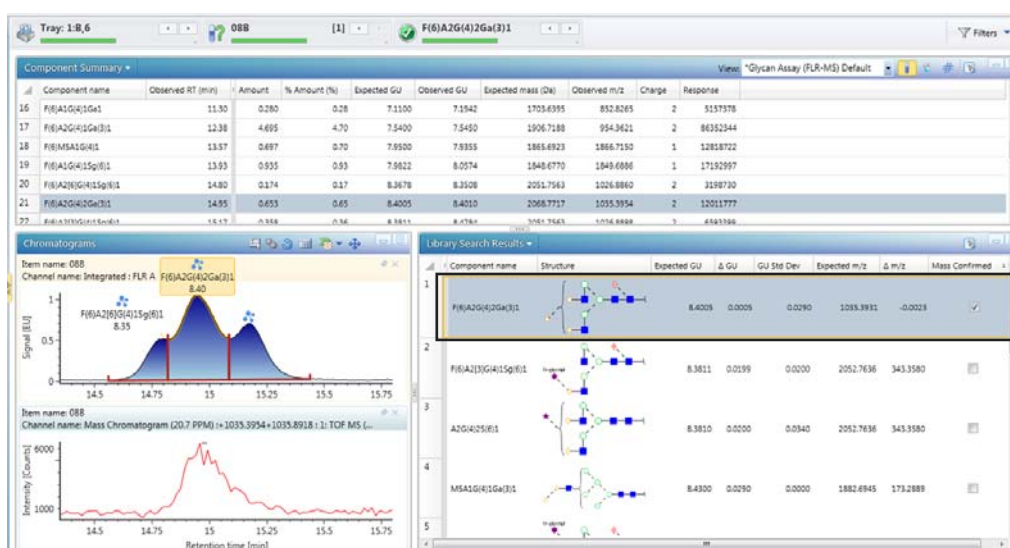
Tray: 1:B,6 088 [1] F(6)A2G(4)2Ga(3)1 Filters

Component Summary View: *Glycan Assay (FLR-MS) Default

| | Component name | Observed RT (min) | Amount | % Amount (%) | Expected GU | Observed GU | Expected mass (Da) | Observed m/z | Charge | Response |
|---|---|---|---|---|---|---|---|---|---|---|
| 16 | F(6)A1G(4)1Ga1 | 11.30 | 0.280 | 0.28 | 7.1100 | 7.1942 | 1703.6395 | 852.8265 | 2 | 5157378 |
| 17 | F(6)A2G(4)1Ga(3)1 | 12.38 | 4.695 | 4.70 | 7.5400 | 7.5450 | 1906.7188 | 954.3621 | 2 | 86352344 |
| 18 | F(6)M5A1G(4)1 | 13.57 | 0.697 | 0.70 | 7.9500 | 7.9355 | 1865.6923 | 1866.7150 | 1 | 12818722 |
| 19 | F(6)A1G(4)1Sg(6)1 | 13.93 | 0.935 | 0.93 | 7.9822 | 8.0574 | 1848.6770 | 1849.6886 | 1 | 17192997 |
| 20 | F(6)A2[6]G(4)1Sg(6)1 | 14.80 | 0.174 | 0.17 | 8.3678 | 8.3508 | 2051.7563 | 1026.8860 | 2 | 3198730 |
| 21 | F(6)A2G(4)2Ga(3)1 | 14.95 | 0.653 | 0.65 | 8.4005 | 8.4010 | 2068.7717 | 1035.3954 | 2 | 12011777 |
| 22 | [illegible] | 15.17 | 0.358 | 0.36 | 8.3811 | 8.4781 | 2051.7563 | 1026.8888 | 2 | 6583399 |

Chromatograms
Item name: 088
Channel name: Integrated : FLR A
F(6)A2G(4)2Ga(3)1
8.40
F(6)A2[6]G(4)1Sg(6)1
8.35
Signal [EU]
1
0
14.5 14.75 15 15.25 15.5 15.75

Item name: 088
Channel name: Mass Chromatogram (20.7 PPM) :+1035.3954+1035.8918 : 1: TOF MS (...
Intensity [Counts]
6000
1000
14.5 14.75 15 15.25 15.5 15.75
Retention time [min]

Library Search Results

| | Component name | Structure | Expected GU | Δ GU | GU Std Dev | Expected m/z | Δ m/z | Mass Confirmed |
|---|---|---|---|---|---|---|---|---|
| 1 | F(6)A2G(4)2Ga(3)1 | | 8.4005 | 0.0005 | 0.0290 | 1035.3931 | -0.0023 | ✓ |
| 2 | F(6)A2[3]G(4)1Sg(6)1 | | 8.3811 | 0.0199 | 0.0200 | 2052.7636 | 343.3580 | |
| 3 | A2G(4)2S(6)1 | | 8.3810 | 0.0200 | 0.0340 | 2052.7636 | 343.3580 | |
| 4 | M5A1G(4)1Ga(3)1 | | 8.4300 | 0.0290 | 0.0000 | 1882.6945 | 173.2889 | |
| 5 | | | | | | | | |